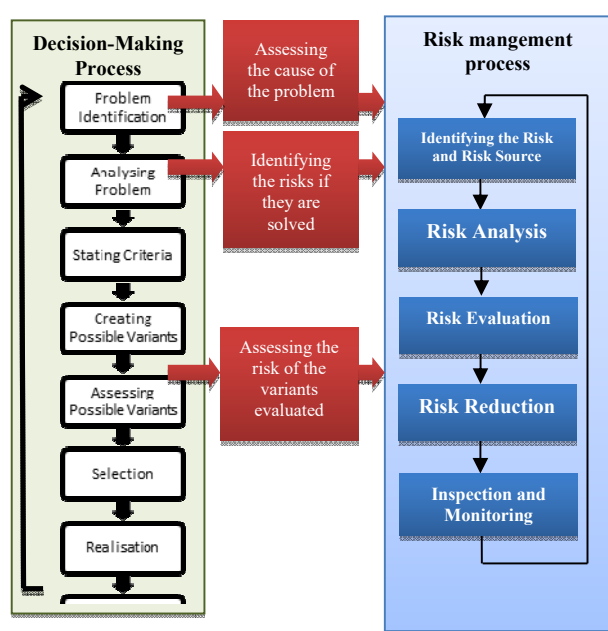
Decision-Making Process

Problem Identification

Analysing Problem

Stating Criteria

Creating Possible Variants

Assessing Possible Variants

Selection

Realisation

Assessing the cause of the problem

Identifying the risks if they are solved

Assessing the risk of the variants evaluated

Risk mangement process

Identifying the Risk and Risk Source

Risk Analysis

Risk Evaluation

Risk Reduction

Inspection and Monitoring